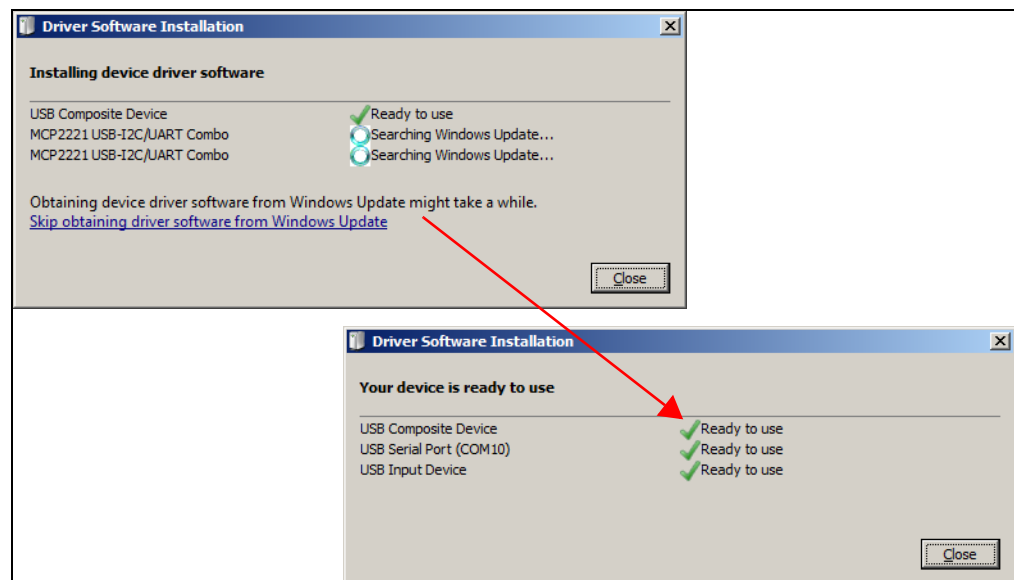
Driver Software Installation

Installing device driver software

USB Composite Device Ready to use
MCP2221 USB-I2C/UART Combo Searching Windows Update...
MCP2221 USB-I2C/UART Combo Searching Windows Update...

Obtaining device driver software from Windows Update might take a while.
Skip obtaining driver software from Windows Update

Close

Driver Software Installation

Your device is ready to use

USB Composite Device Ready to use
USB Serial Port (COM10) Ready to use
USB Input Device Ready to use

Close